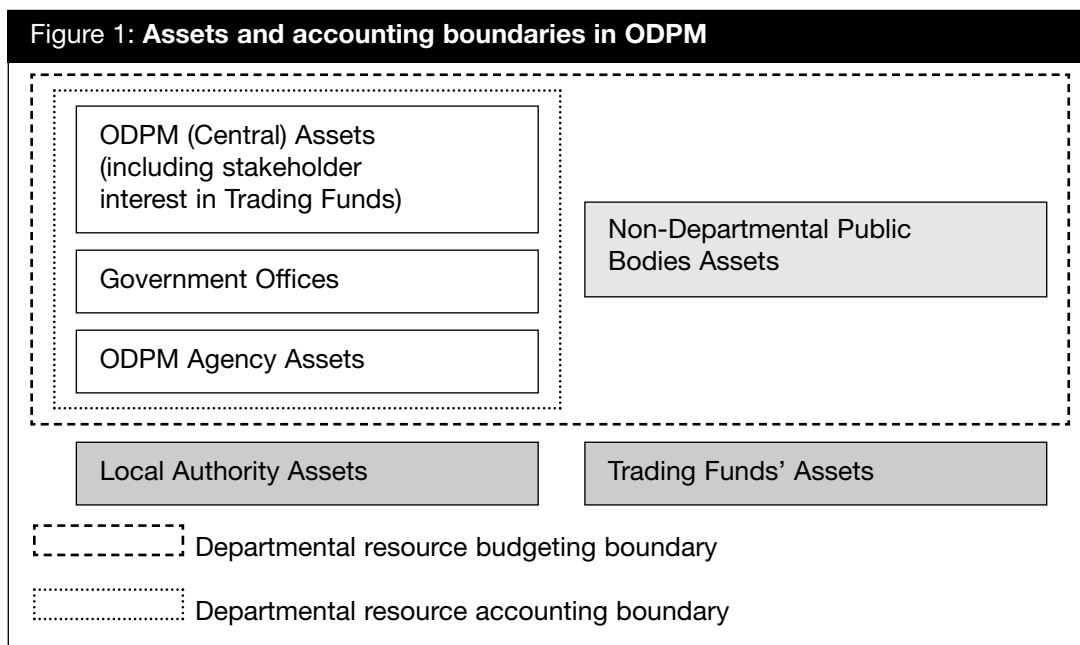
Figure 1: **Assets and accounting boundaries in ODPM**

ODPM (Central) Assets (including stakeholder interest in Trading Funds)

Government Offices

ODPM Agency Assets

Non-Departmental Public Bodies Assets

Local Authority Assets

Trading Funds' Assets

Departmental resource budgeting boundary

Departmental resource accounting boundary